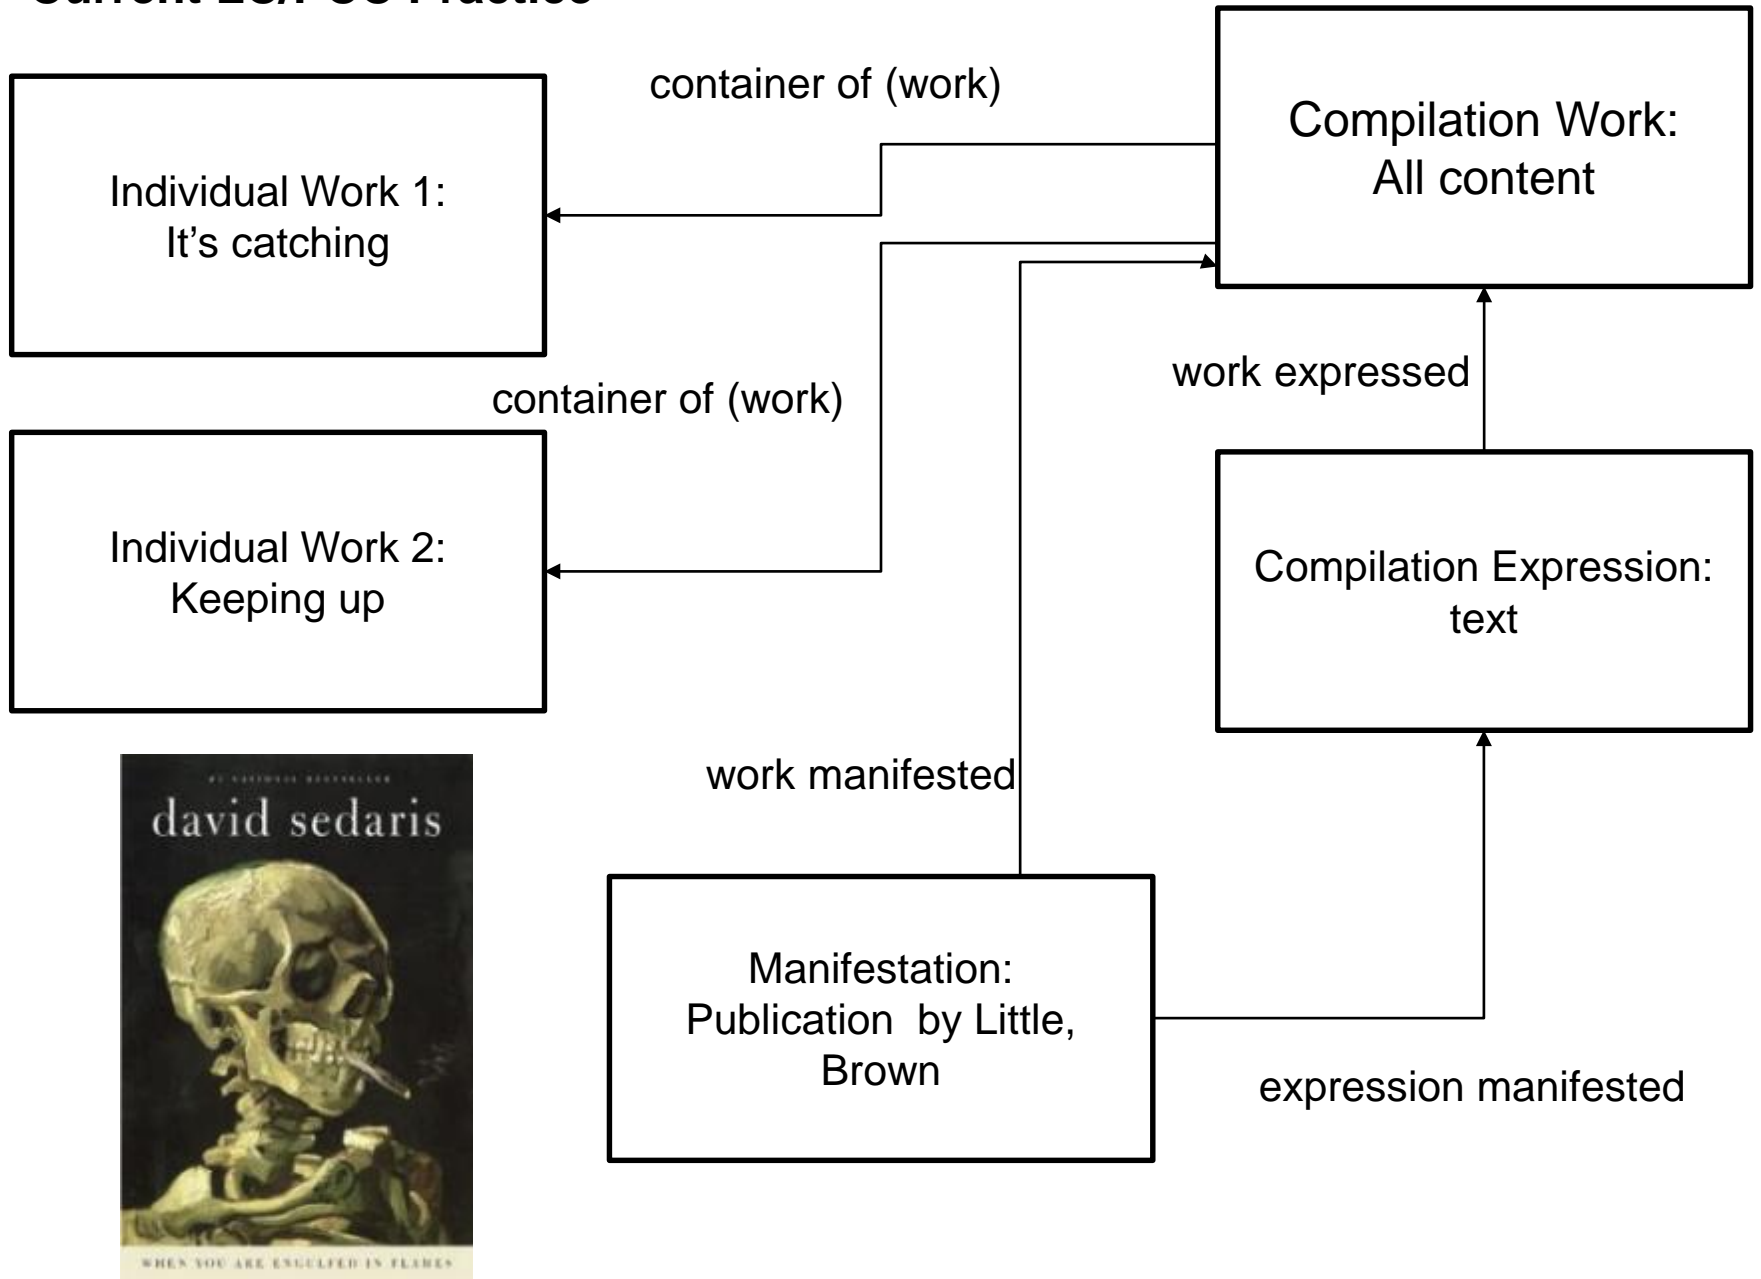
Current LC/PCC Practice

Individual Work 1:
It's catching

container of (work)

Compilation Work:
All content

container of (work)

work expressed

Individual Work 2:
Keeping up

Compilation Expression:
text

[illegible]
david sedaris

WHEN YOU ARE ENGULFED IN FLAMES

work manifested

Manifestation:
Publication by Little, Brown

expression manifested